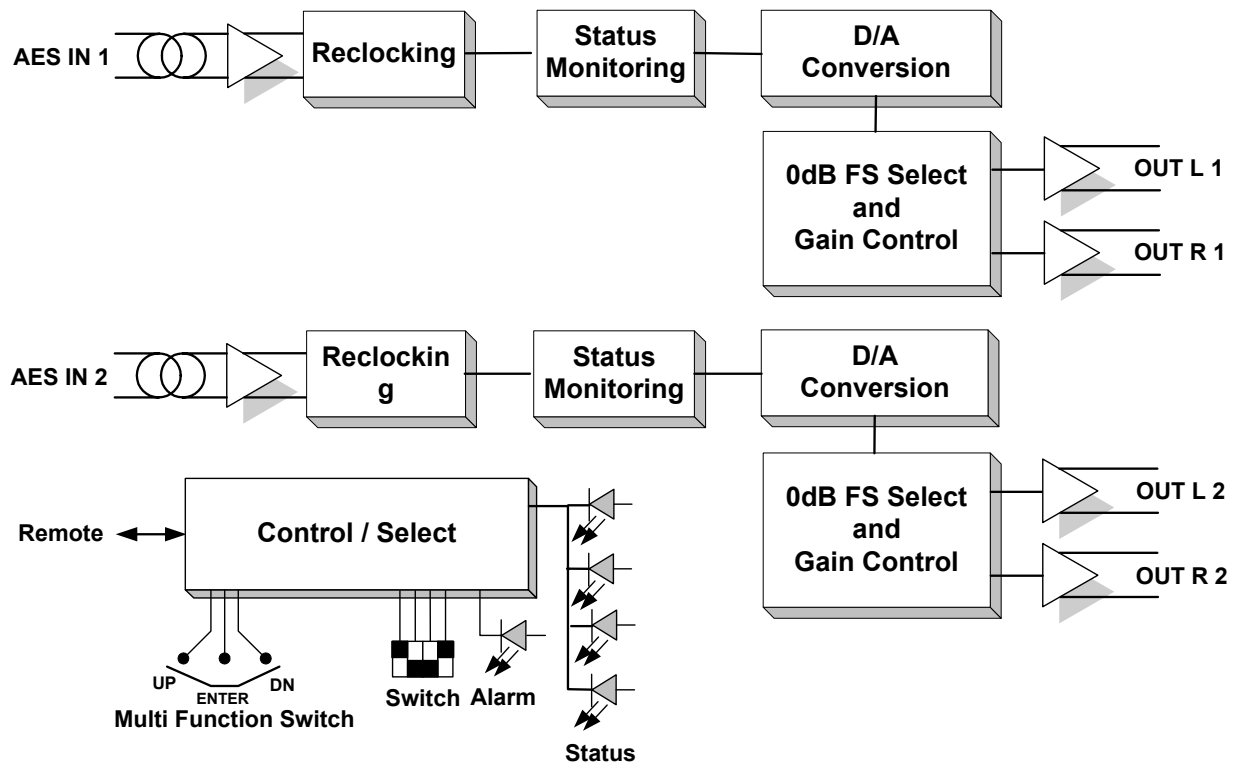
AES IN 1

Reclocking

Status Monitoring

D/A Conversion

0dB FS Select and Gain Control

OUT L 1

OUT R 1

AES IN 2

Reclockin g

Status Monitoring

D/A Conversion

0dB FS Select and Gain Control

OUT L 2

OUT R 2

Remote

Control / Select

UP

ENTER

DN

Multi Function Switch

Switch

Alarm

Status